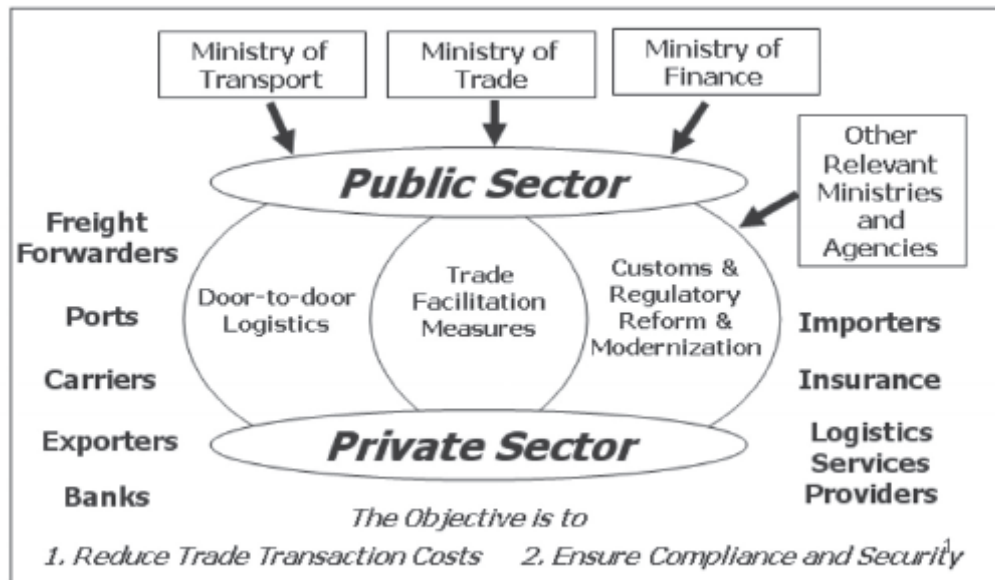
Ministry of Transport

Ministry of Trade

Ministry of Finance

Other Relevant Ministries and Agencies

Public Sector

Freight Forwarders

Ports

Carriers

Exporters

Banks

Door-to-door Logistics

Trade Facilitation Measures

Customs & Regulatory Reform & Modernization

Importers

Insurance

Logistics Services Providers

Private Sector

The Objective is to

1. Reduce Trade Transaction Costs 2. Ensure Compliance and Security

1